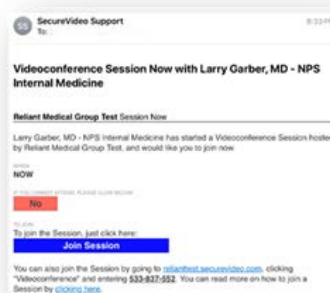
SecureVideo Support
To:

8:33 PM

Videoconference Session Now with Larry Garber, MD - NPS Internal Medicine

Reliant Medical Group Test Session Now

Larry Garber, MD - NPS Internal Medicine has started a Videoconference Session hosted by Reliant Medical Group Test, and would like you to join now.

WHEN
NOW

IF YOU CANNOT ATTEND, PLEASE CLICK BELOW
No

TO JOIN
To join the Session, just click here:
Join Session

You can also join the Session by going to reliantest.securevideo.com, clicking "Videoconference" and entering 533-827-552. You can read more on how to join a Session by clicking here.